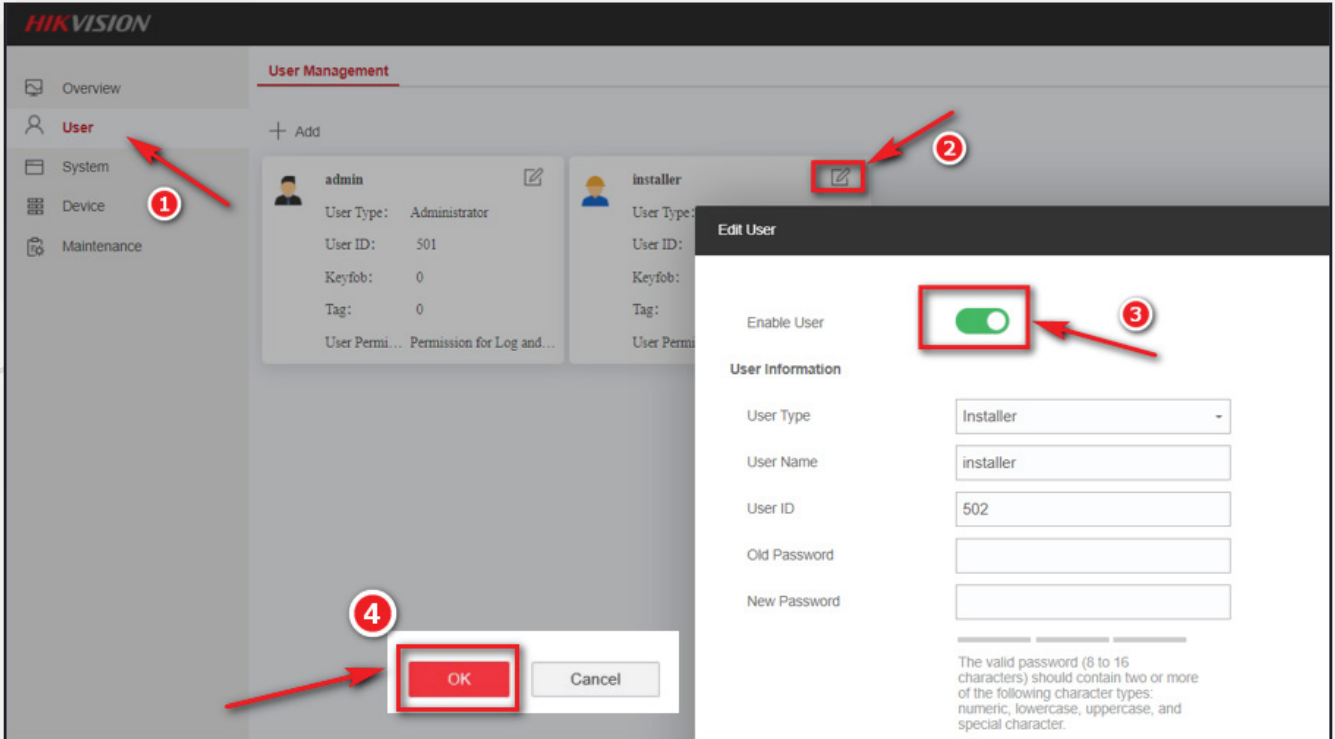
HIKVISION

Overview
User
System
Device
Maintenance

User Management

+ Add

admin
User Type: Administrator
User ID: 501
Keyfob: 0
Tag: 0
User Permi… Permission for Log and…

installer
User Type:
User ID:
Keyfob:
Tag:
User Permi

1
2
3
4

Edit User

Enable User

User Information

User Type
Installer

User Name
installer

User ID
502

Old Password

New Password

The valid password (8 to 16 characters) should contain two or more of the following character types: numeric, lowercase, uppercase, and special character.

OK
Cancel